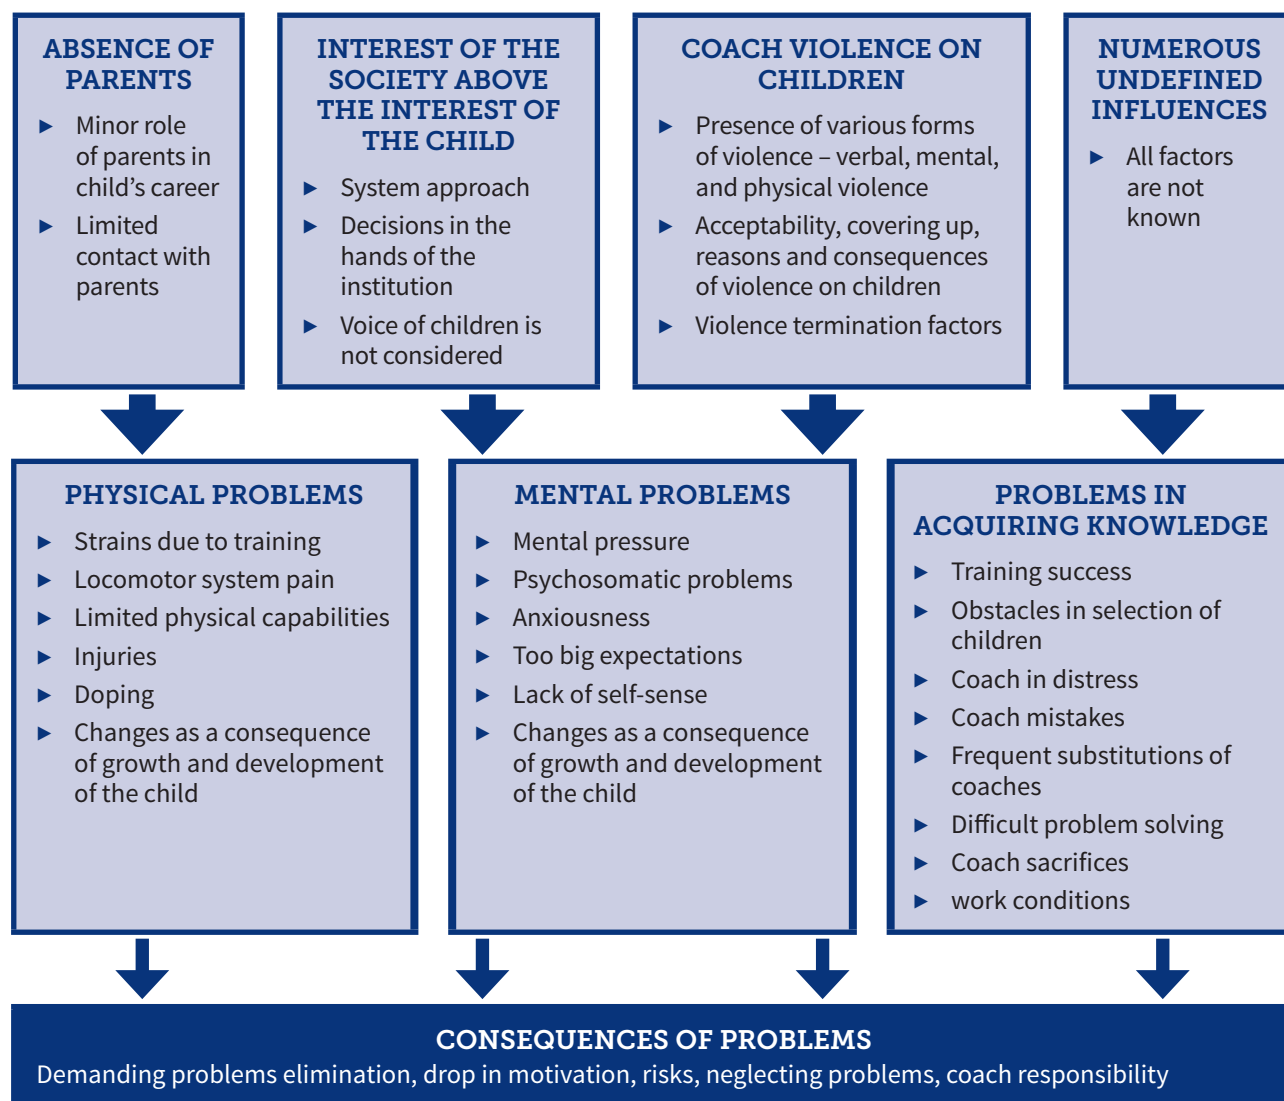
ABSENCE OF PARENTS

Minor role of parents in child’s career

Limited contact with parents

INTEREST OF THE SOCIETY ABOVE THE INTEREST OF THE CHILD

System approach

Decisions in the hands of the institution

Voice of children is not considered

COACH VIOLENCE ON CHILDREN

Presence of various forms of violence – verbal, mental, and physical violence

Acceptability, covering up, reasons and consequences of violence on children

Violence termination factors

NUMEROUS UNDEFINED INFLUENCES

All factors are not known

PHYSICAL PROBLEMS

Strains due to training

Locomotor system pain

Limited physical capabilities

Injuries

Doping

Changes as a consequence of growth and development of the child

MENTAL PROBLEMS

Mental pressure

Psychosomatic problems

Anxiousness

Too big expectations

Lack of self-sense

Changes as a consequence of growth and development of the child

PROBLEMS IN ACQUIRING KNOWLEDGE

Training success

Obstacles in selection of children

Coach in distress

Coach mistakes

Frequent substitutions of coaches

Difficult problem solving

Coach sacrifices

work conditions

CONSEQUENCES OF PROBLEMS

Demanding problems elimination, drop in motivation, risks, neglecting problems, coach responsibility